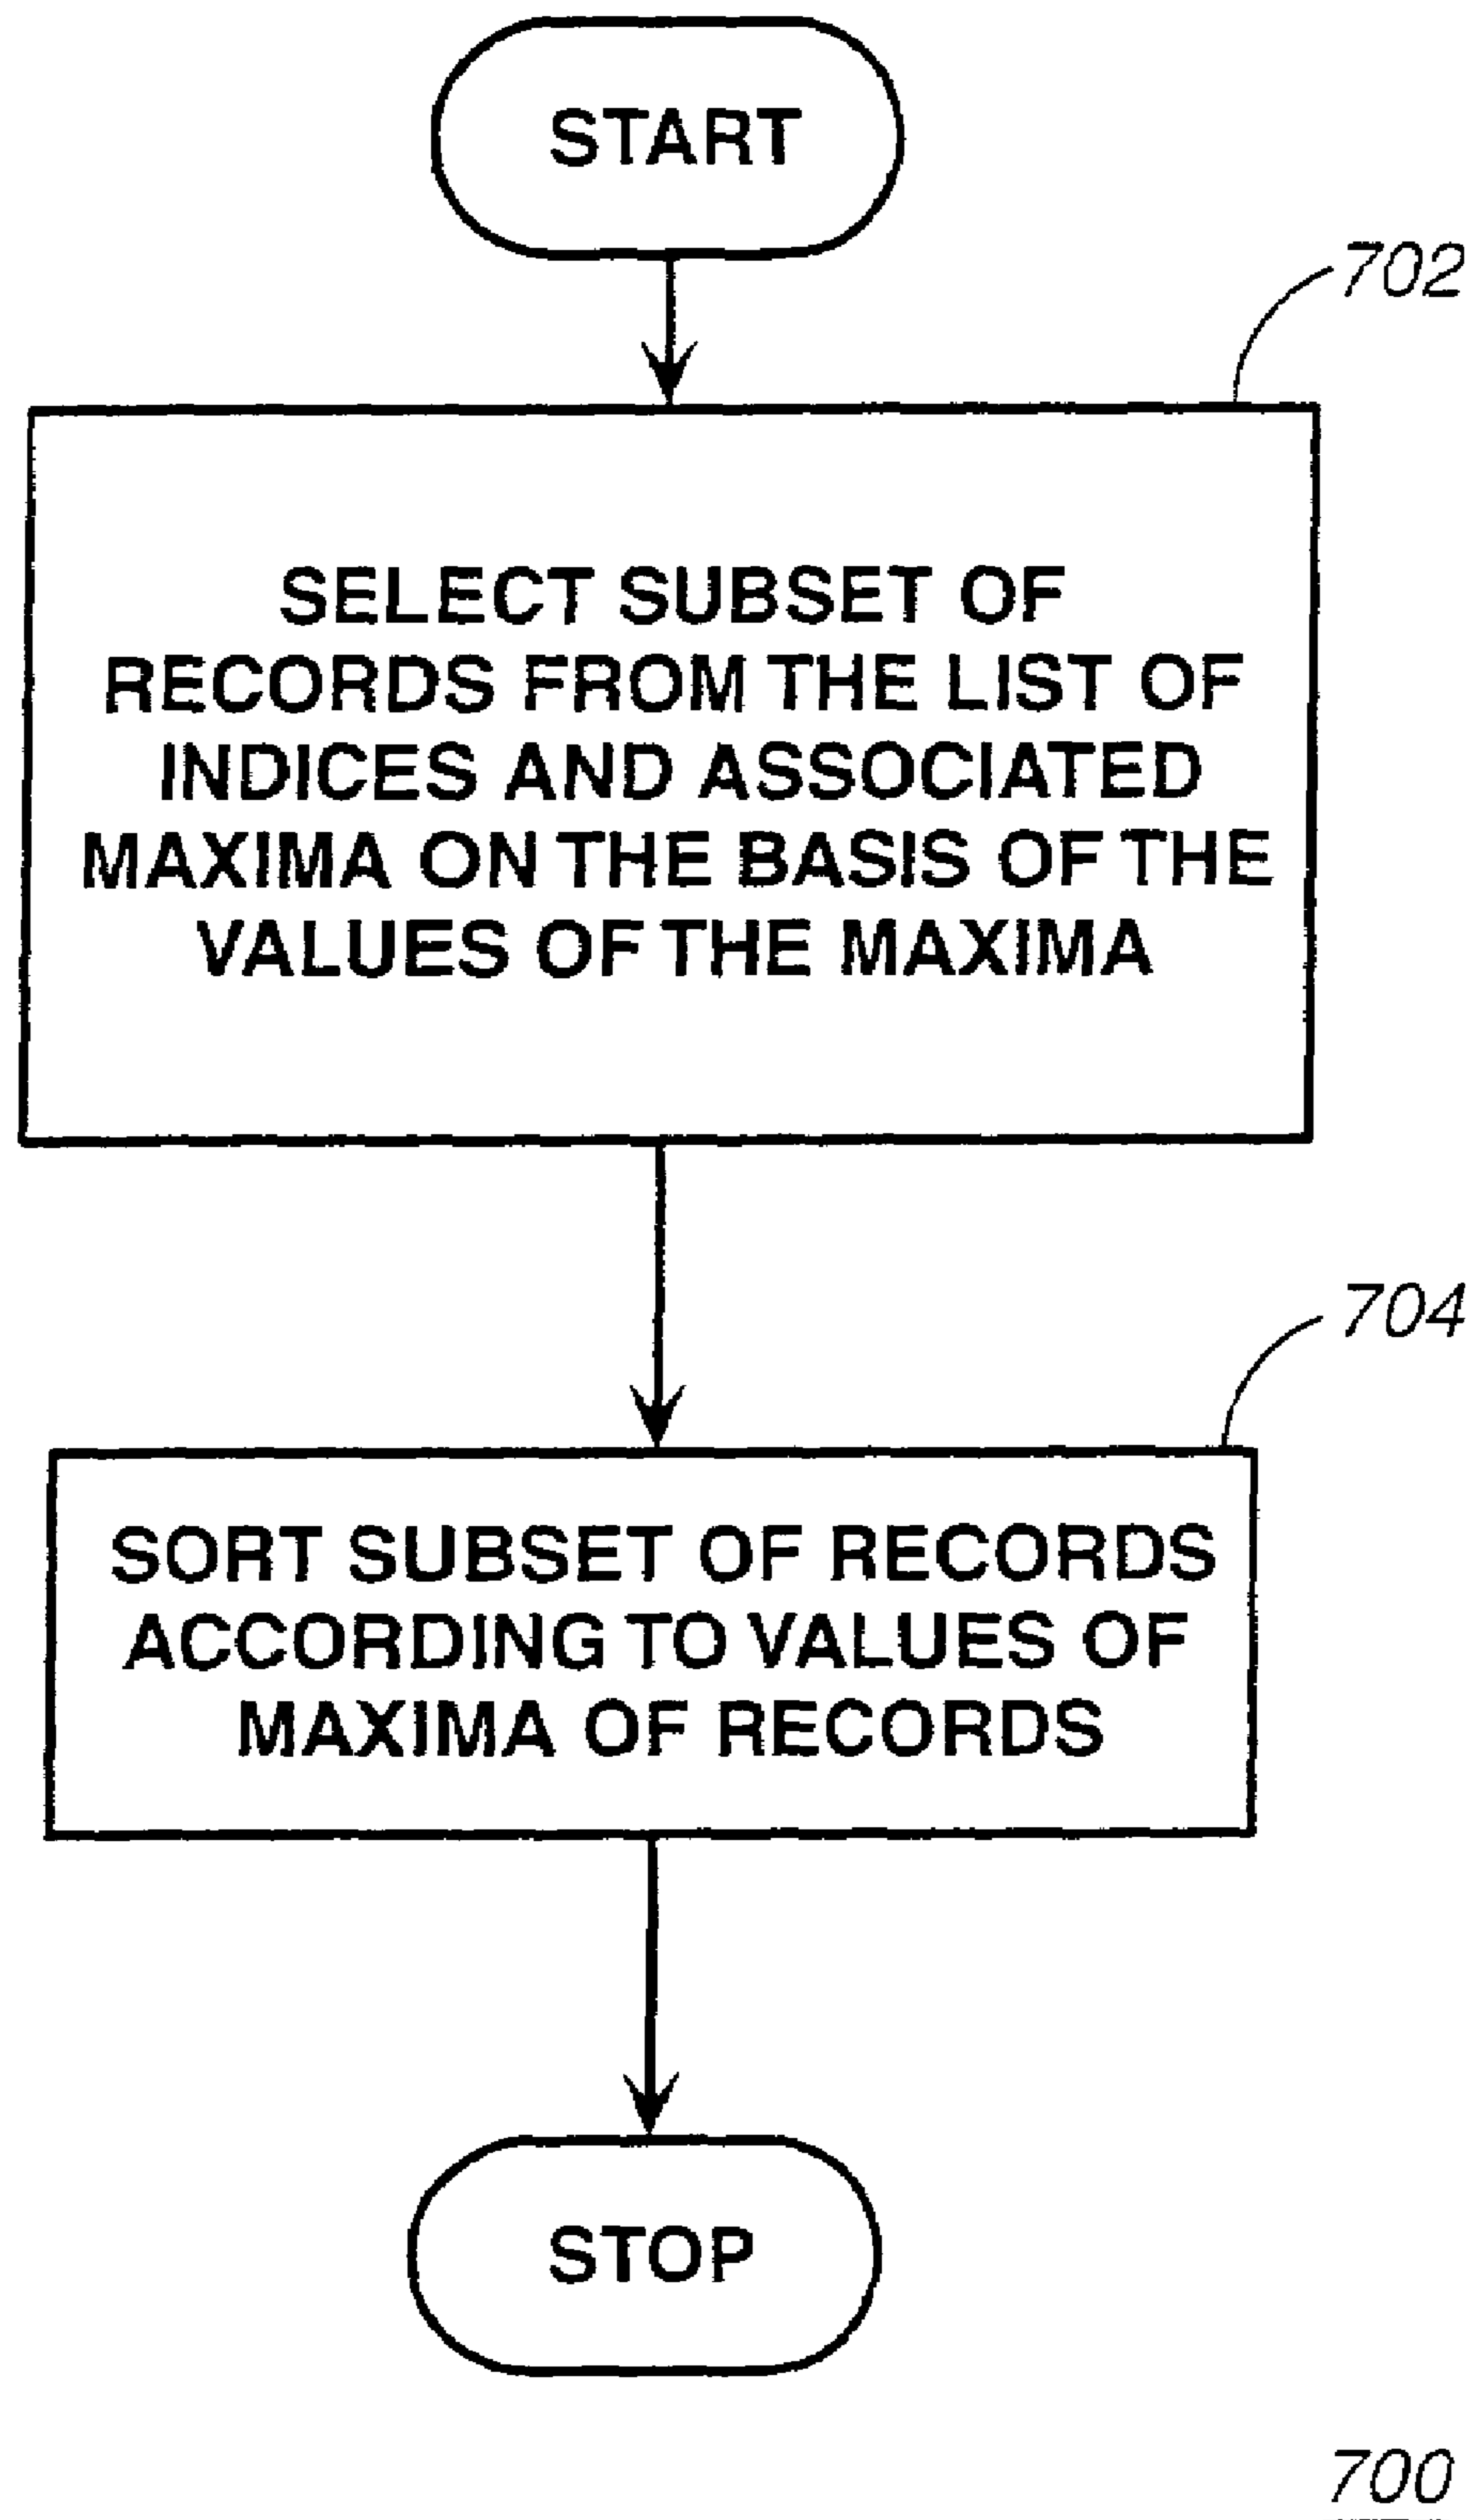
START

702

SELECT SUBSET OF RECORDS FROM THE LIST OF INDICES AND ASSOCIATED MAXIMA ON THE BASIS OF THE VALUES OF THE MAXIMA

704

SORT SUBSET OF RECORDS ACCORDING TO VALUES OF MAXIMA OF RECORDS

STOP

700